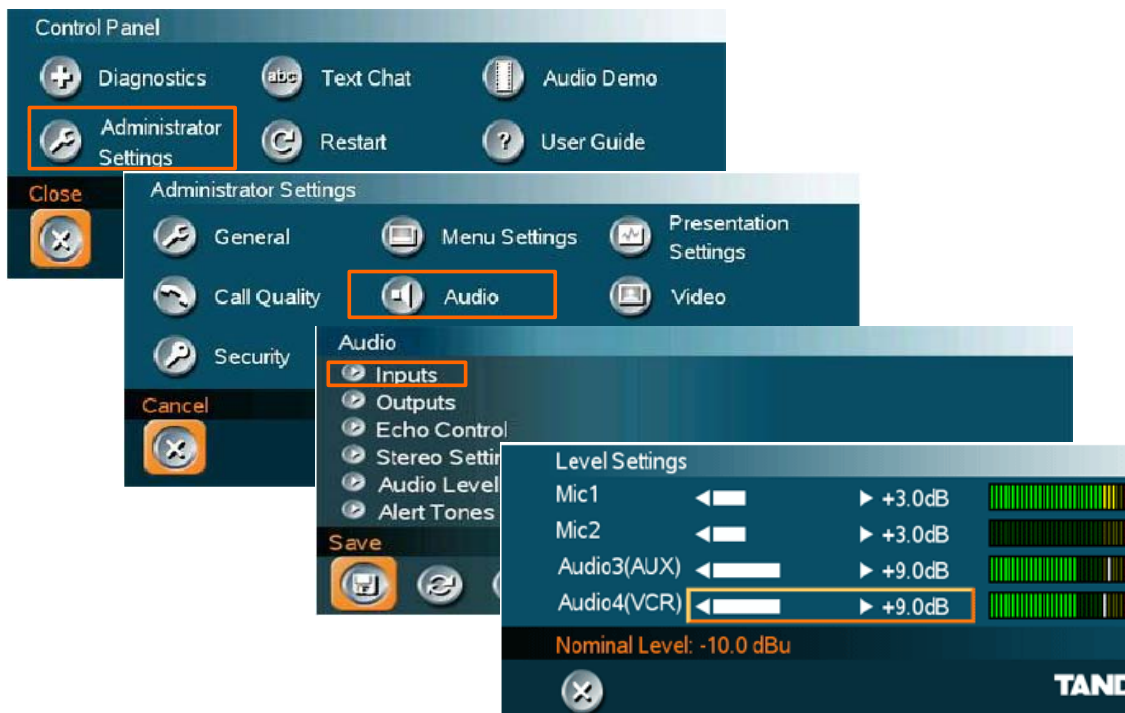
Control Panel

abc

Diagnostics

Text Chat

Audio Demo

Administrator Settings

Restart

User Guide

Close

Administrator Settings

General

Menu Settings

Presentation Settings

Call Quality

Audio

Video

Security

Cancel

Audio

Inputs

Outputs

Echo Control

Stereo Settin

Audio Level

Alert Tones

Save

Level Settings

Mic1 +3.0dB

Mic2 +3.0dB

Audio3(AUX) +9.0dB

Audio4(VCR) +9.0dB

Nominal Level: -10.0 dBu

TAND